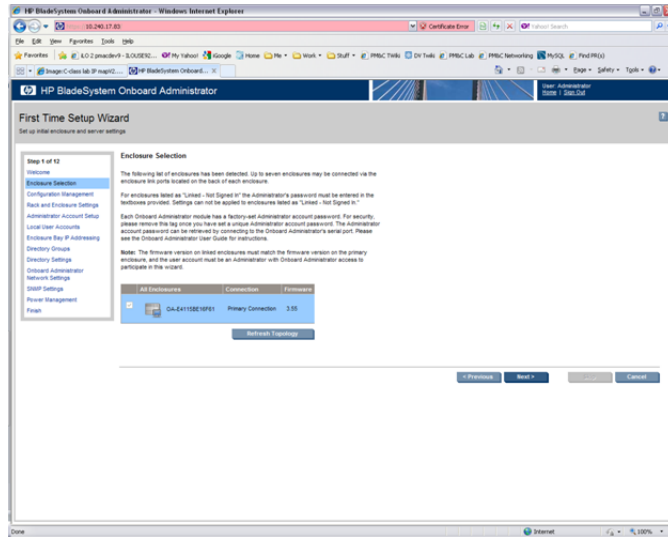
HP BladeSystem Onboard Administrator - Windows Internet Explorer

https://10.240.17.83

Certificate Error

Yahoo! Search

File Edit View Favorites Tools Help

Favorites ILO 2 pmacdev9 - ILOUSER2... My Yahoo! iGoogle Home Me Work Stuff PMBC TWiki DV Twiki PMBC Lab PMBC Networking MySQL Find PR(s)

Image:C-class lab IP map#2.... HP BladeSystem Onboard...

Page Safety Tools

HP BladeSystem Onboard Administrator

User: Administrator
Home | Sign Out

First Time Setup Wizard
Set up initial enclosure and server settings

Step 1 of 12
Welcome
Enclosure Selection
Configuration Management
Rack and Enclosure Settings
Administrator Account Setup
Local User Accounts
Enclosure Bay IP Addressing
Directory Groups
Directory Settings
Onboard Administrator Network Settings
SNMP Settings
Power Management
Finish

Enclosure Selection

The following list of enclosures has been detected. Up to seven enclosures may be connected via the enclosure link ports located on the back of each enclosure.

For enclosures listed as "Linked - Not Signed In" the Administrator's password must be entered in the textboxes provided. Settings can not be applied to enclosures listed as "Linked - Not Signed In."

Each Onboard Administrator module has a factory-set Administrator account password. For security, please remove this tag once you have set a unique Administrator account password. The Administrator account password can be retrieved by connecting to the Onboard Administrator's serial port. Please see the Onboard Administrator User Guide for instructions.

Note: The firmware version on linked enclosures must match the firmware version on the primary enclosure, and the user account must be an Administrator with Onboard Administrator access to participate in this wizard.

| | All Enclosures | Connection | Firmware |
|---|---|---|---|
| ☑ | OA-E4115BE16F61 | Primary Connection | 3.55 |

Refresh Topology

< Previous Next > Cancel

Done Internet 100%